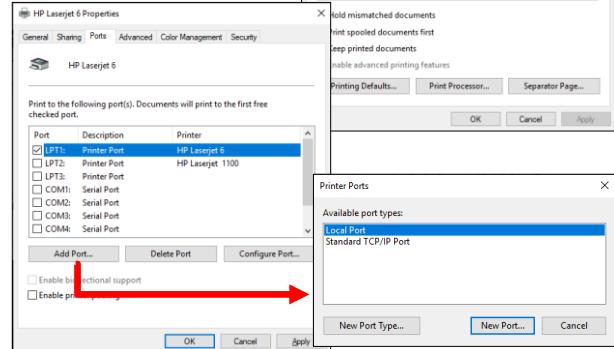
HP Laserjet 6 Properties

General | Sharing | Ports | Advanced | Color Management | Security

HP Laserjet 6

Print to the following port(s). Documents will print to the first free checked port.

| Port | Description | Printer |
|---|---|---|
| ☑ LPT1: | Printer Port | HP Laserjet 6 |
| ☐ LPT2: | Printer Port | HP Laserjet 1100 |
| ☐ LPT3: | Printer Port | |
| ☐ COM1: | Serial Port | |
| ☐ COM2: | Serial Port | |
| ☐ COM3: | Serial Port | |
| ☐ COM4: | Serial Port | |

Add Port... | Delete Port | Configure Port...

Enable bi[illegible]ectional support
Enable prin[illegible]

OK | Cancel | Apply

Hold mismatched documents
Print spooled documents first
Keep printed documents
Enable advanced printing features

Printing Defaults... | Print Processor... | Separator Page...

OK | Cancel | Apply

Printer Ports

Available port types:
Local Port
Standard TCP/IP Port

New Port Type... | New Port... | Cancel